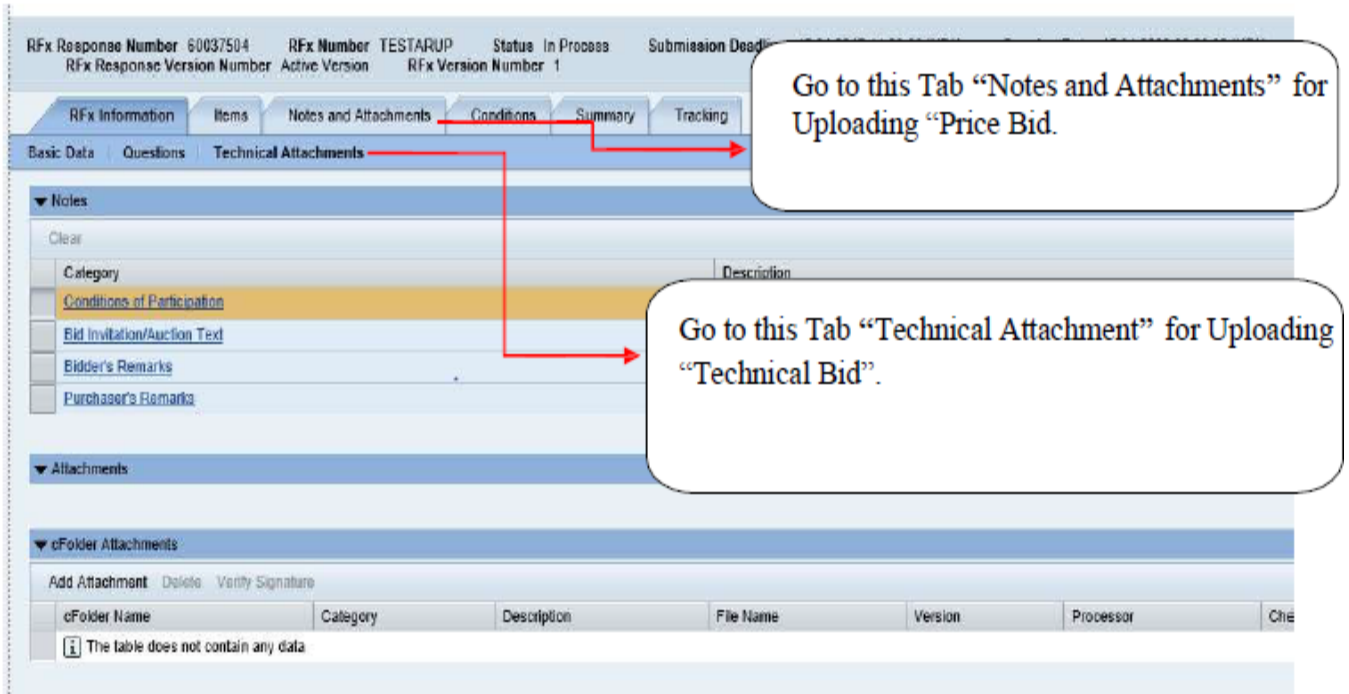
RFx Response Number 60037504 RFx Number TESTARUP Status In Process Submission Dead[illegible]
RFx Response Version Number Active Version RFx Version Number 1

Go to this Tab "Notes and Attachments" for Uploading "Price Bid.

RFx Information | Items | Notes and Attachments | Conditions | Summary | Tracking

Basic Data | Questions | Technical Attachments

▼ Notes

Clear

| Category | Description |
|---|---|
| Conditions of Participation | |
| Bid Invitation/Auction Text | |
| Bidder's Remarks | |
| Purchaser's Remarks | |

Go to this Tab "Technical Attachment" for Uploading "Technical Bid".

▼ Attachments

▼ cFolder Attachments

Add Attachment Delete Verify Signature

| cFolder Name | Category | Description | File Name | Version | Processor | Che |
|---|---|---|---|---|---|---|
| The table does not contain any data | | | | | | |